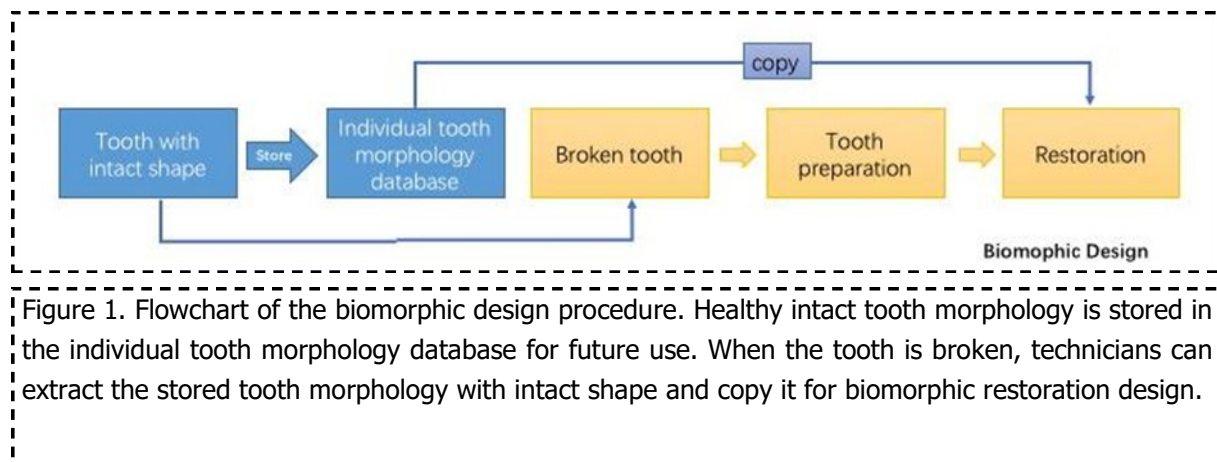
copy

Tooth with intact shape

Store

Individual tooth morphology database

Broken tooth

Tooth preparation

Restoration

Biomophic Design

Figure 1. Flowchart of the biomorphic design procedure. Healthy intact tooth morphology is stored in the individual tooth morphology database for future use. When the tooth is broken, technicians can extract the stored tooth morphology with intact shape and copy it for biomorphic restoration design.